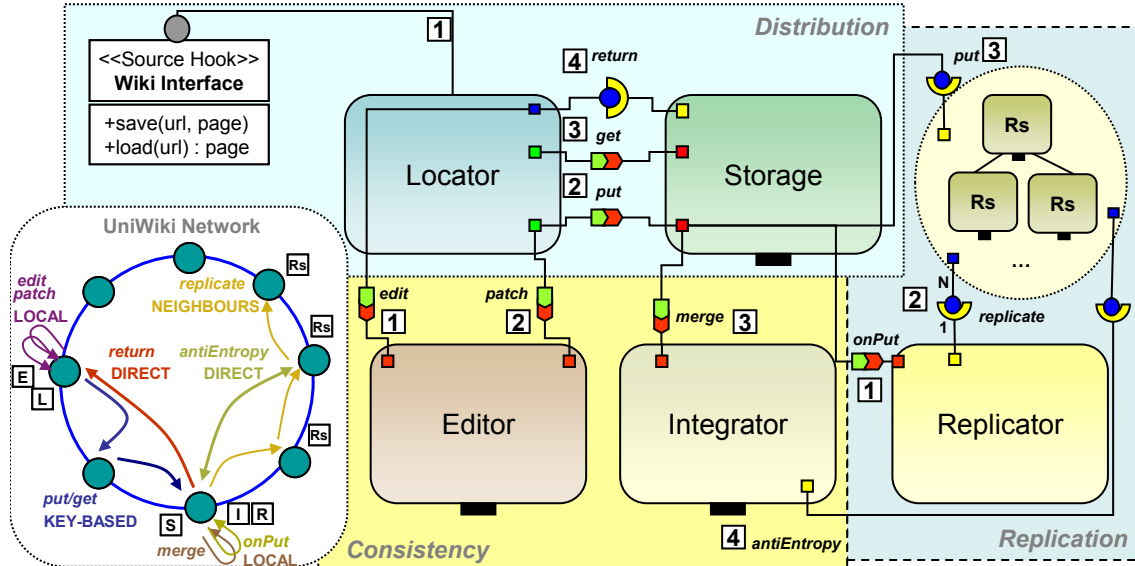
Distribution

1

<<Source Hook>>
Wiki Interface

+save(url, page)
+load(url) : page

4 return

3 get

2 put

Locator

Storage

put 3

Rs

Rs

Rs

...

N

2 replicate

1

UniWiki Network

edit
patch
LOCAL

replicate
NEIGHBOURS

Rs

Rs

Rs

return
DIRECT

antiEntropy
DIRECT

E

L

put/get
KEY-BASED

S

I

R

merge

onPut
LOCAL

edit

1

patch

2

merge 3

onPut

1

Editor

Integrator

Replicator

Consistency

4 antiEntropy

Replication